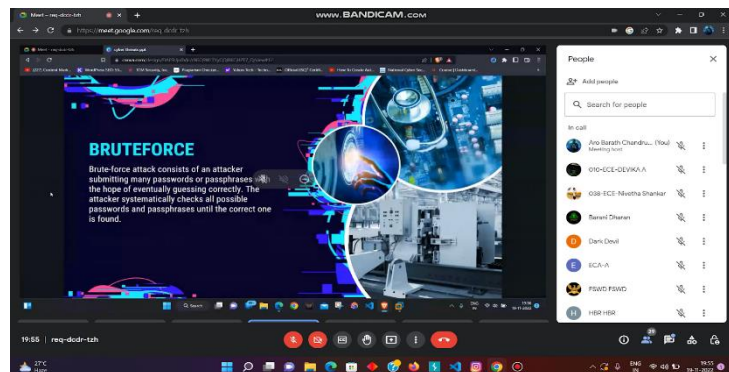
Meet – req-dcdr-tzh
www.BANDICAM.com
meet.google.com/req-dcdr-tzh

BRUTEFORCE

Brute-force attack consists of an attacker submitting many passwords or passphrases with the hope of eventually guessing correctly. The attacker systematically checks all possible passwords and passphrases until the correct one is found.

People
Add people
Search for people
In call
Aro Barath Chandiru... (You)
Meeting host
010-ECE-DEVIKA A
038-ECE-Nivetha Shankar
Banani Dharan
Dani Devil
ECA-A
PSWD PSWD
HBR HBR

19:55 | req-dcdr-tzh

27°C
Haze
ENG
IN
19:55
14-11-2022